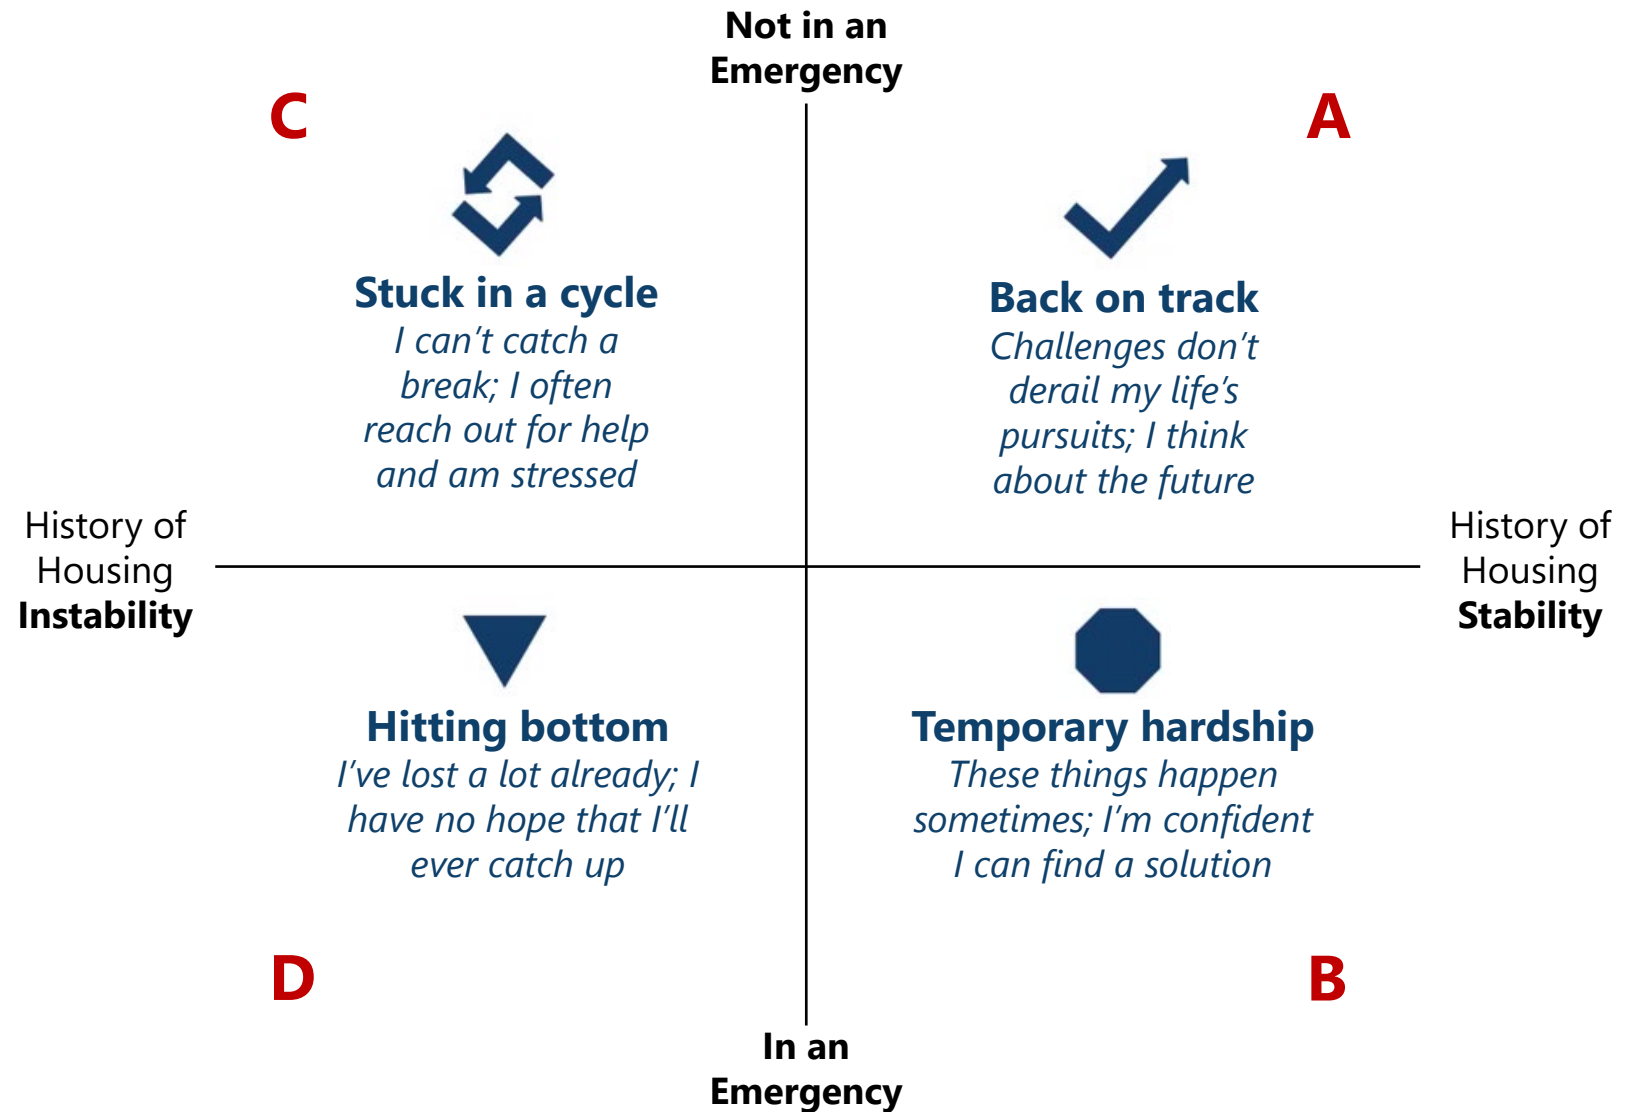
Not in an Emergency

C

A

Stuck in a cycle
I can't catch a break; I often reach out for help and am stressed

Back on track
Challenges don't derail my life's pursuits; I think about the future

History of Housing **Instability**

History of Housing **Stability**

Hitting bottom
I've lost a lot already; I have no hope that I'll ever catch up

Temporary hardship
These things happen sometimes; I'm confident I can find a solution

D

B

In an Emergency